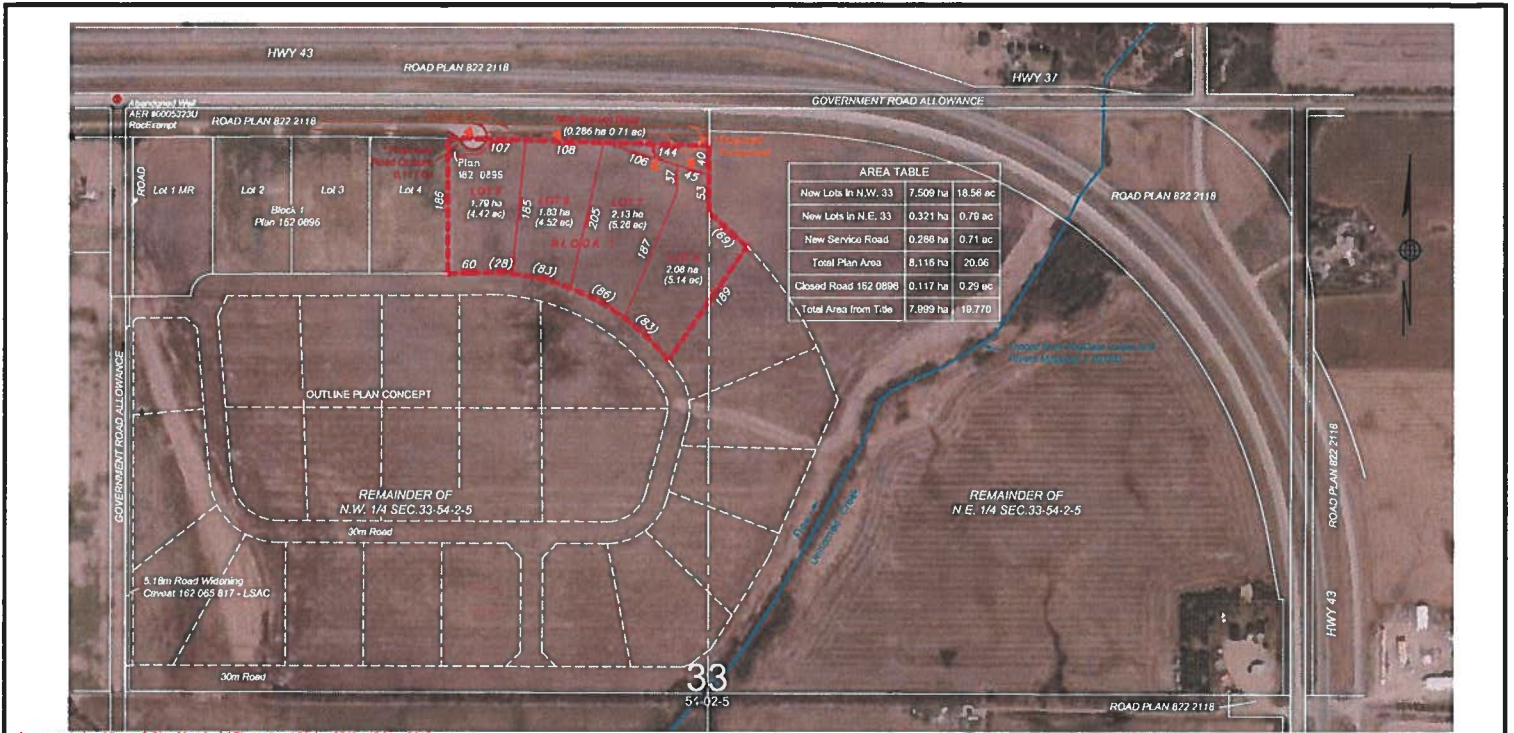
HWY 43

ROAD PLAN 822 2118

HWY 37

Abandoned Well
AER #0005323U
RocExempt

GOVERNMENT ROAD ALLOWANCE

ROAD PLAN 822 2118

New Service Road
(0.286 ha 0.71 ac)

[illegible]

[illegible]

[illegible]

ROAD

Lot 1 MR

Lot 2

Lot 3

Lot 4

Block 1
Plan 162 0896

Plan
162 0895

107

108

106

144

40

37

45

53

186

LOT 5
1.79 ha
(4.42 ac)

165

LOT 6
1.83 ha
(4.52 ac)

205

LOT 7
2.13 ha
(5.26 ac)

BLOCK 1

187

LOT 8
2.08 ha
(5.14 ac)

(69)

189

60

(28)

(83)

(86)

(83)

| AREA TABLE | | |
|---|---|---|
| New Lots in N.W. 33 | 7.509 ha | 18.56 ac |
| New Lots in N.E. 33 | 0.321 ha | 0.79 ac |
| New Service Road | 0.286 ha | 0.71 ac |
| Total Plan Area | 8.116 ha | 20.06 |
| Closed Road 162 0896 | 0.117 ha | 0.29 ac |
| Total Area from Title | 7.999 ha | 19.770 |

ROAD PLAN 822 2118

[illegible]

GOVERNMENT ROAD ALLOWANCE

OUTLINE PLAN CONCEPT

REMAINDER OF
N.W. 1/4 SEC.33-54-2-5

30m Road

5.18m Road Widening
Caveat 162 065 817 - LSAC

30m Road

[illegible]

REMAINDER OF
N.E. 1/4 SEC.33-54-2-5

ROAD PLAN 822 2118

HWY 43

33
54-02-5

ROAD PLAN 822 2118